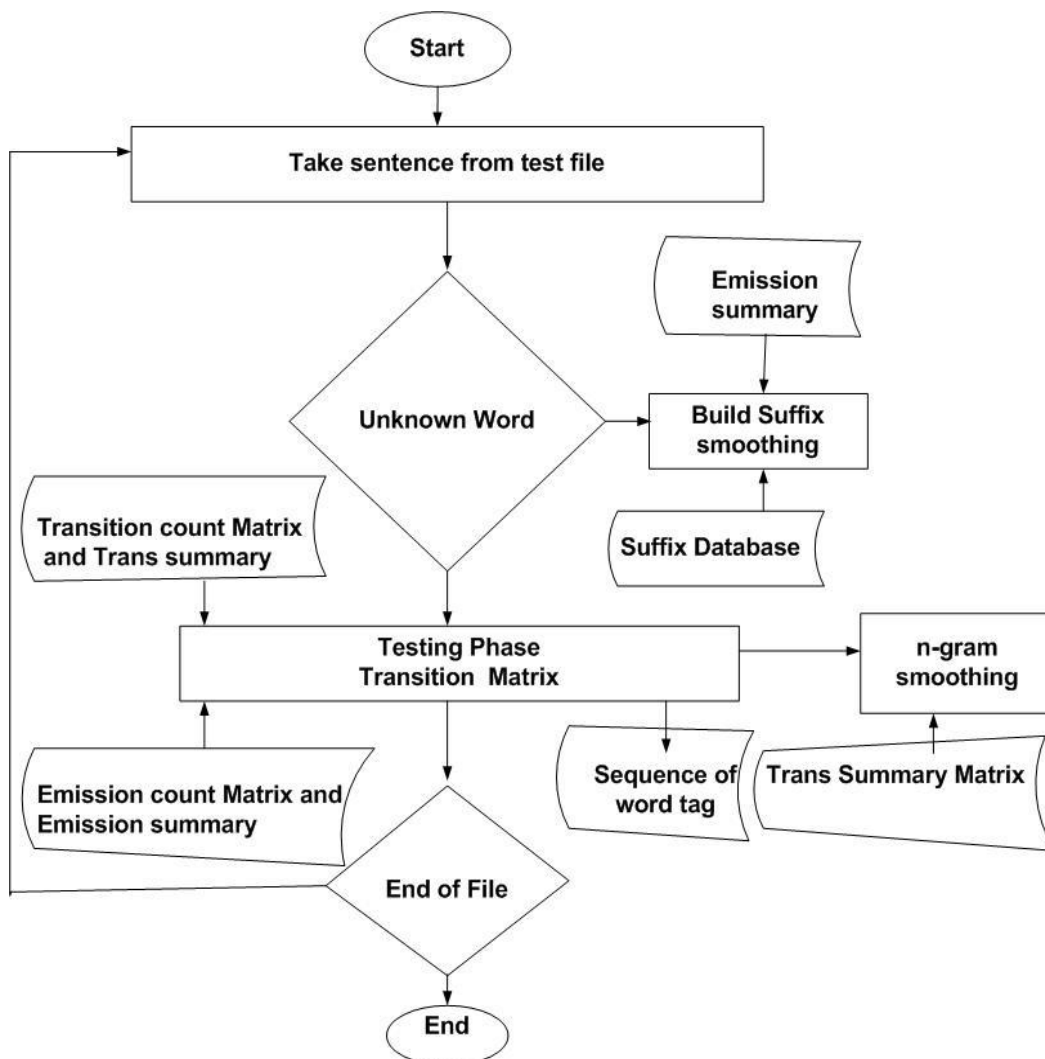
Start

Take sentence from test file

Emission summary

Unknown Word

Build Suffix smoothing

Transition count Matrix and Trans summary

Suffix Database

Testing Phase
Transition Matrix

n-gram smoothing

Emission count Matrix and Emission summary

Sequence of word tag

Trans Summary Matrix

End of File

End